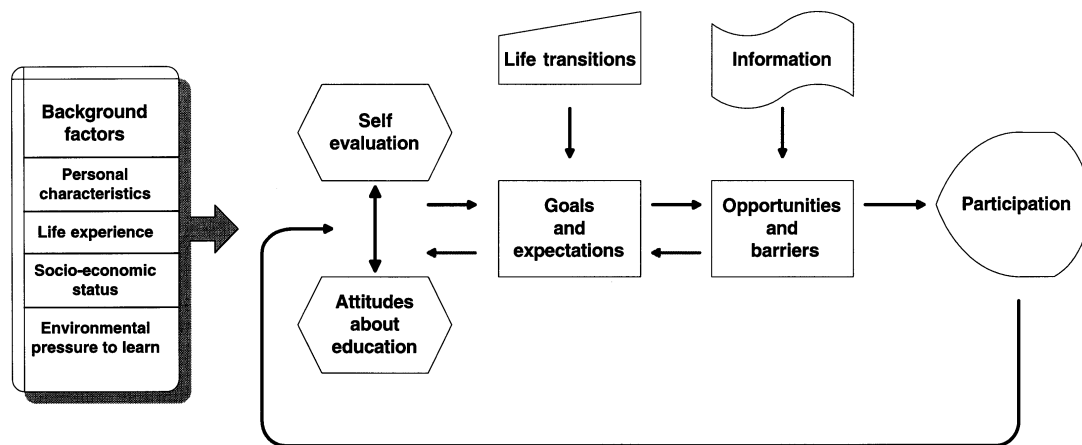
Background factors

Personal characteristics

Life experience

Socio-economic status

Environmental pressure to learn

Self evaluation

Attitudes about education

Life transitions

Goals and expectations

Information

Opportunities and barriers

Participation